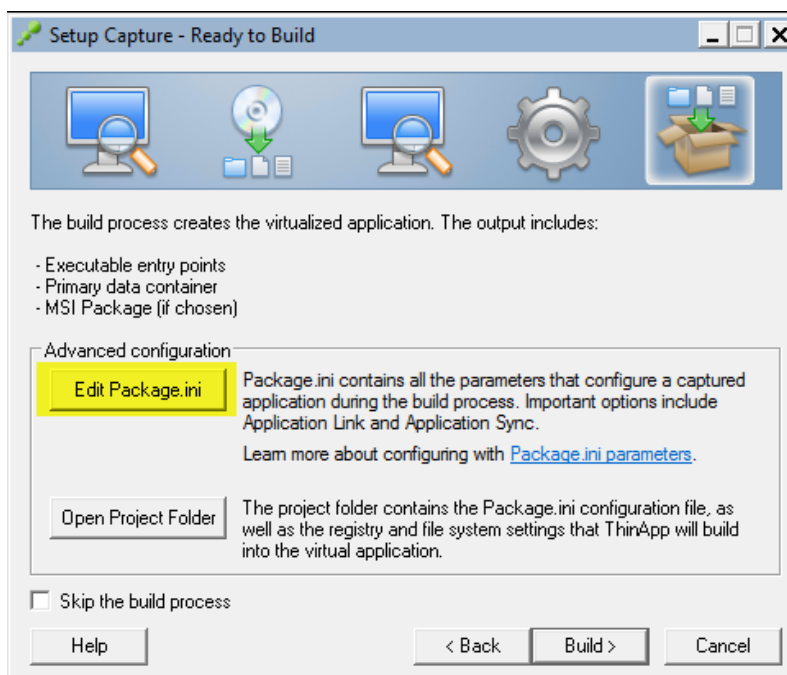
Setup Capture - Ready to Build

The build process creates the virtualized application. The output includes:

- Executable entry points
- Primary data container
- MSI Package (if chosen)

Advanced configuration

Edit Package.ini

Package.ini contains all the parameters that configure a captured application during the build process. Important options include Application Link and Application Sync.

Learn more about configuring with Package.ini parameters.

Open Project Folder

The project folder contains the Package.ini configuration file, as well as the registry and file system settings that ThinApp will build into the virtual application.

Skip the build process

Help

< Back

Build >

Cancel